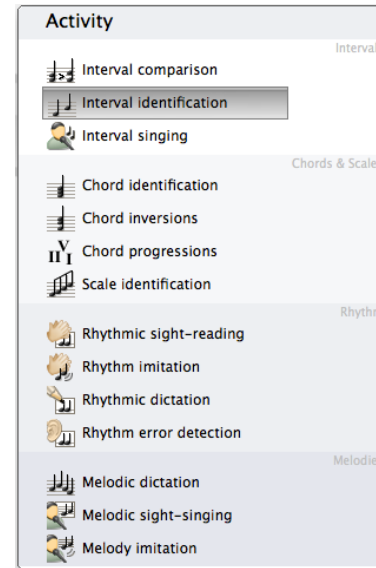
Activity

Interval

Interval comparison

Interval identification

Interval singing

Chords & Scale

Chord identification

Chord inversions

II V I Chord progressions

Scale identification

Rhythm

Rhythmic sight-reading

Rhythm imitation

Rhythmic dictation

Rhythm error detection

Melodie

Melodic dictation

Melodic sight-singing

Melody imitation